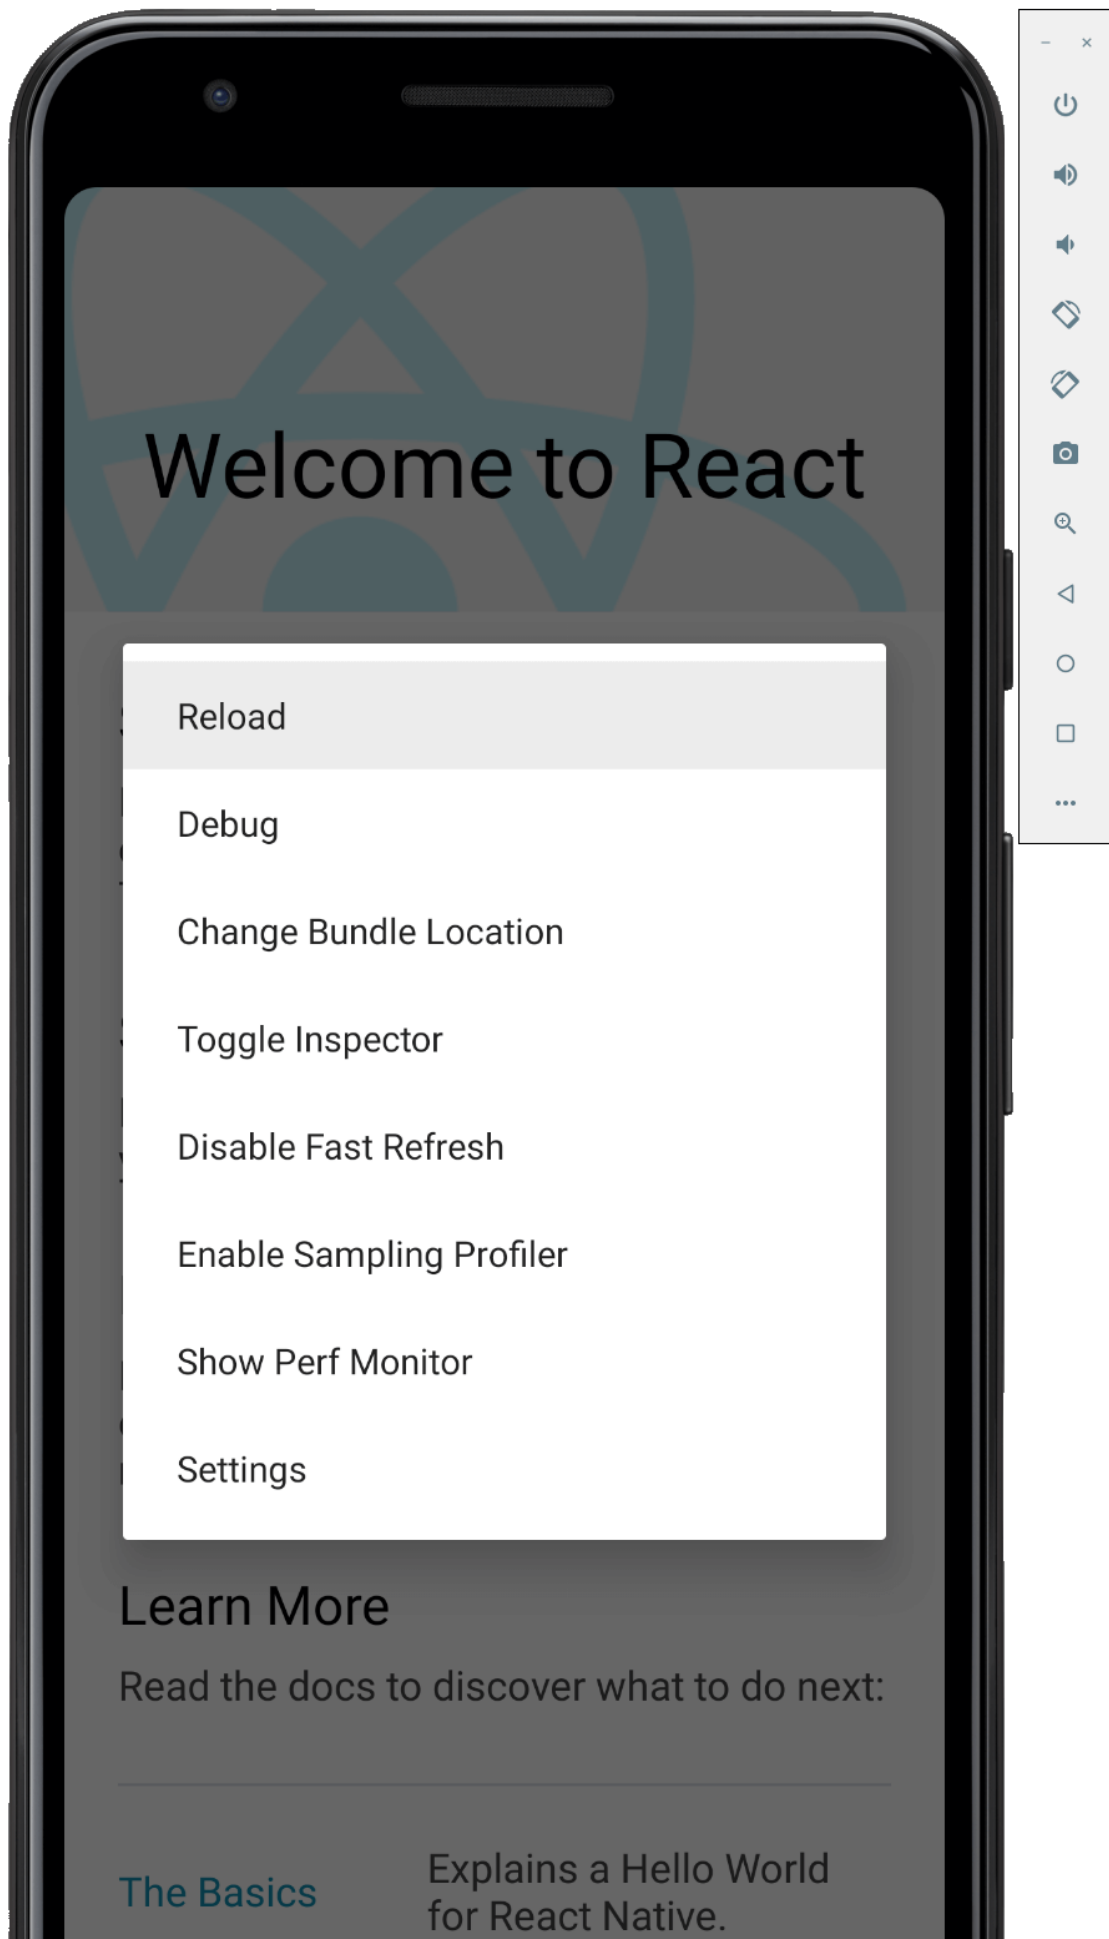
Welcome to React

Reload

Debug

Change Bundle Location

Toggle Inspector

Disable Fast Refresh

Enable Sampling Profiler

Show Perf Monitor

Settings

Learn More

Read the docs to discover what to do next:

The Basics

Explains a Hello World for React Native.

–
×